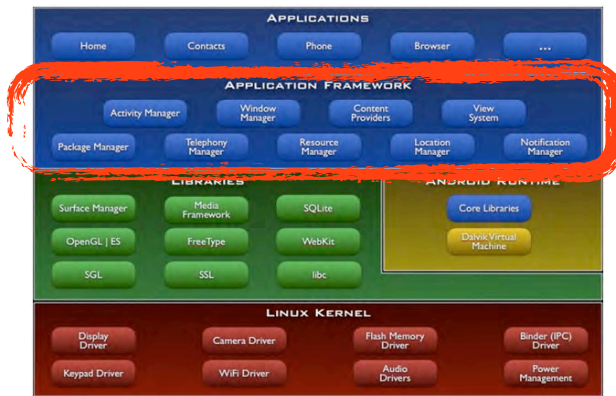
Applications

Home
Contacts
Phone
Browser
...

Application Framework

Activity Manager
Window Manager
Content Providers
View System
Package Manager
Telephony Manager
Resource Manager
Location Manager
Notification Manager

Libraries

Surface Manager
Media Framework
SQLite
OpenGL | ES
FreeType
WebKit
SGL
SSL
libc

Android Runtime

Core Libraries
Dalvik Virtual Machine

Linux Kernel

Display Driver
Camera Driver
Flash Memory Driver
Binder (IPC) Driver
Keypad Driver
WiFi Driver
Audio Drivers
Power Management